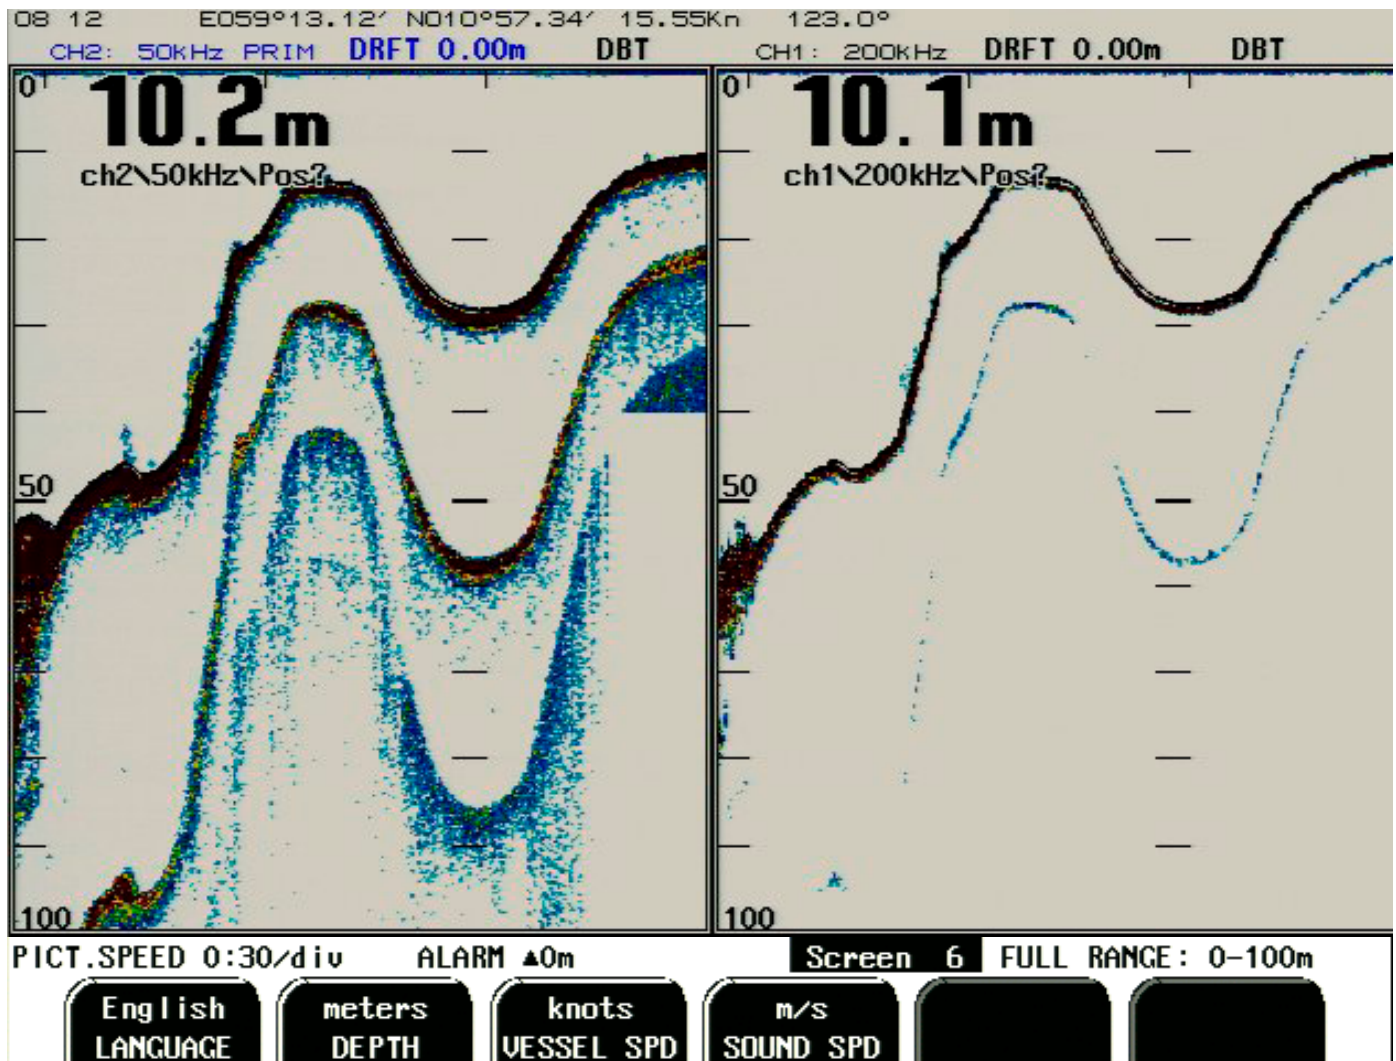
08 12 E059°13.12' N010°57.34' 15.55Kn 123.0°
CH2: 50KHz PRIM DRFT 0.00m DBT
CH1: 200KHz DRFT 0.00m DBT

0
10.2m
ch2\50kHz\Pos?
50
100

0
10.1m
ch1\200kHz\Pos?
50
100

PICT.SPEED 0:30/div ALARM ▲0m
Screen 6 FULL RANGE: 0-100m

English
LANGUAGE

meters
DEPTH

knots
VESSEL SPD

m/s
SOUND SPD